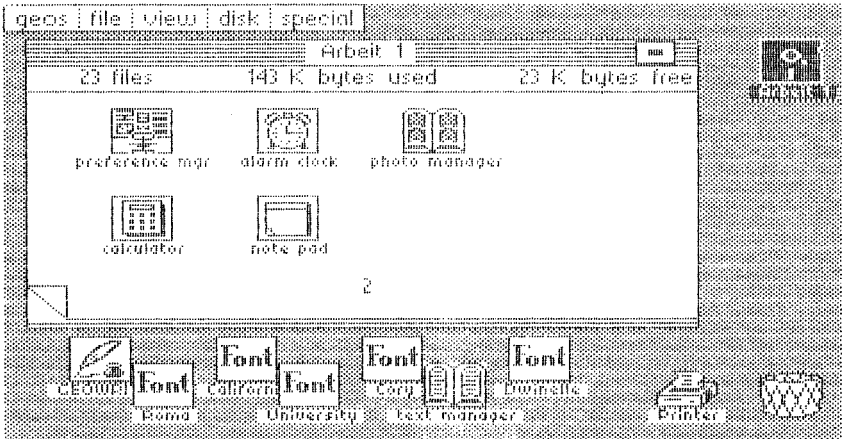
geos | file | view | disk | special

Arbeit 1

23 files 143 K bytes used 23 K bytes free

preference mgr alarm clock photo manager

calculator note pad

2

GEOWRITE Font Roma Font California Font University Font Cory text manager Font Dwinelle Printer

Font Font Font Font